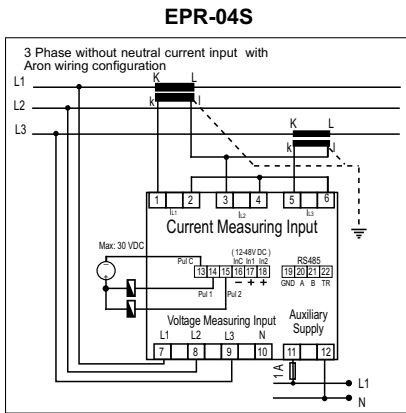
EPR-04S

3 Phase without neutral current input with Aron wiring configuration

L1
L2
L3

K L
k l

K L
k l

1 2 3 4 5 6
$I_{L1}$ $I_{L2}$ $I_{L3}$

Current Measuring Input

Max: 30 VDC

Pul C
13 14
Pul 1

( 12-48V DC )
InC In1 In2
15 16 17 18
– + +
Pul 2

RS485
19 20 21 22
GND A B TR

Voltage Measuring Input
L1 L2 L3 N
7 8 9 10

Auxiliary Supply
11 12

1A

L1
N